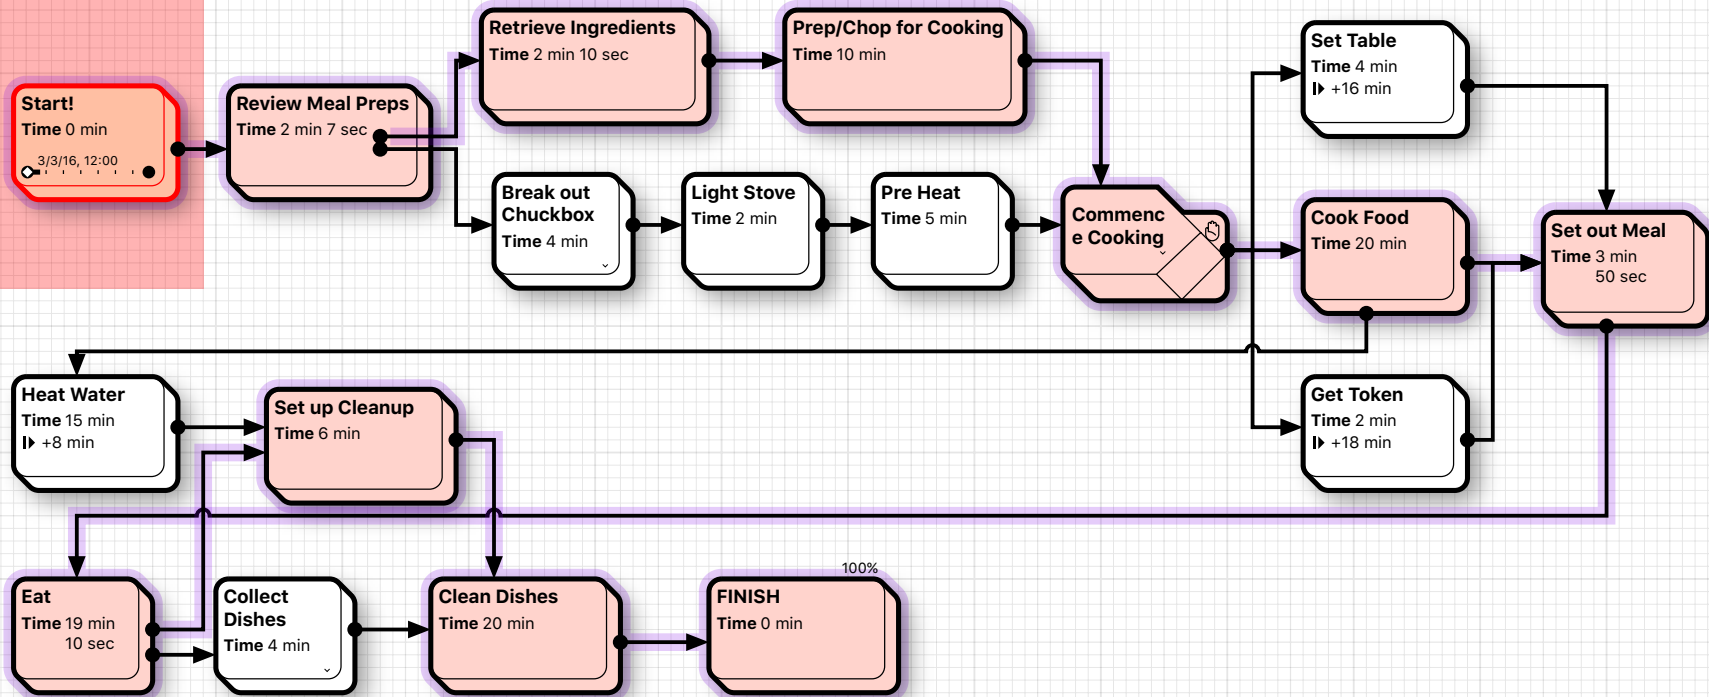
Start!
Time 0 min
3/3/16, 12:00

Review Meal Preps
Time 2 min 7 sec

Retrieve Ingredients
Time 2 min 10 sec

Prep/Chop for Cooking
Time 10 min

Break out Chuckbox
Time 4 min

Light Stove
Time 2 min

Pre Heat
Time 5 min

Commence Cooking

Set Table
Time 4 min
+16 min

Cook Food
Time 20 min

Set out Meal
Time 3 min
50 sec

Get Token
Time 2 min
+18 min

Heat Water
Time 15 min
+8 min

Set up Cleanup
Time 6 min

Eat
Time 19 min
10 sec

Collect Dishes
Time 4 min

Clean Dishes
Time 20 min

100%
FINISH
Time 0 min